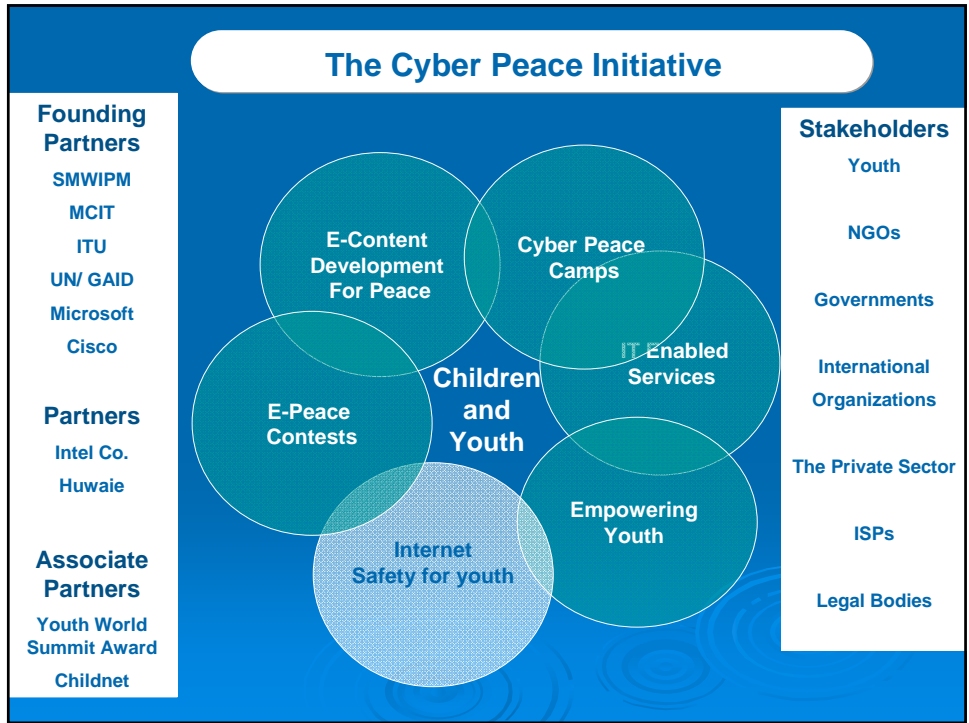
The Cyber Peace Initiative

Founding Partners
SMWIPM
MCIT
ITU
UN/ GAID
Microsoft
Cisco

Partners
Intel Co.
Huwaie

Associate Partners
Youth World Summit Award
Childnet

E-Content Development For Peace

Cyber Peace Camps

IT Enabled Services

E-Peace Contests

Children and Youth

Empowering Youth

Internet Safety for youth

Stakeholders
Youth
NGOs
Governments
International Organizations
The Private Sector
ISPs
Legal Bodies